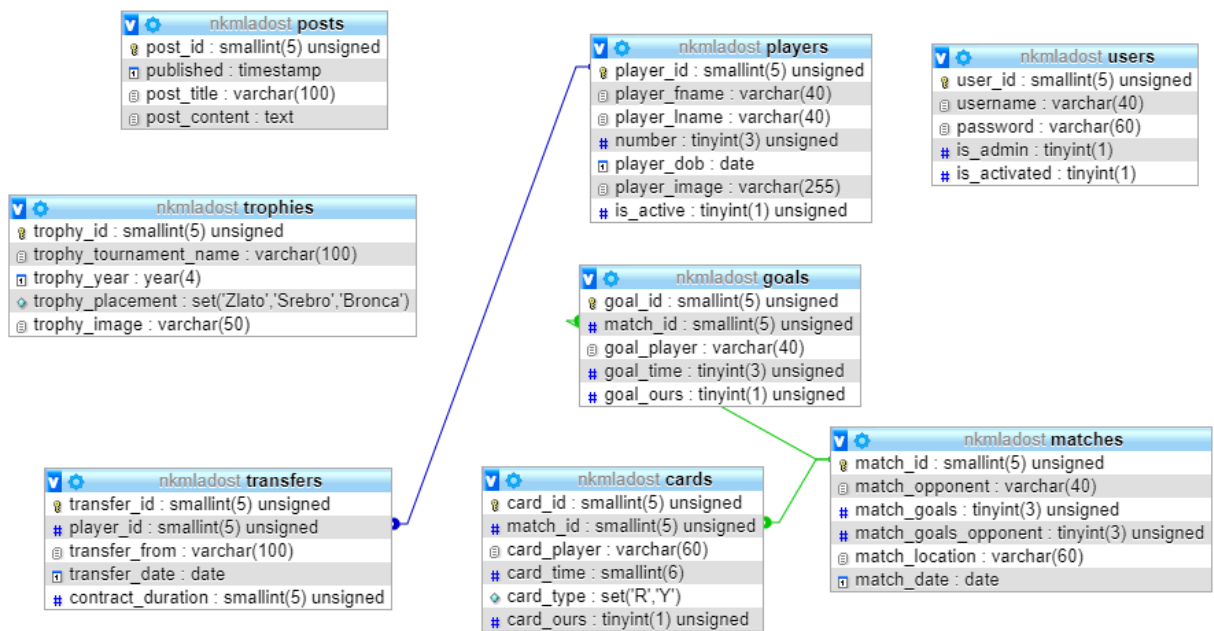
nkmladost posts
post_id : smallint(5) unsigned
published : timestamp
post_title : varchar(100)
post_content : text

nkmladost players
player_id : smallint(5) unsigned
player_fname : varchar(40)
player_lname : varchar(40)
number : tinyint(3) unsigned
player_dob : date
player_image : varchar(255)
is_active : tinyint(1) unsigned

nkmladost users
user_id : smallint(5) unsigned
username : varchar(40)
password : varchar(60)
is_admin : tinyint(1)
is_activated : tinyint(1)

nkmladost trophies
trophy_id : smallint(5) unsigned
trophy_tournament_name : varchar(100)
trophy_year : year(4)
trophy_placement : set('Zlato','Srebro','Bronca')
trophy_image : varchar(50)

nkmladost goals
goal_id : smallint(5) unsigned
match_id : smallint(5) unsigned
goal_player : varchar(40)
goal_time : tinyint(3) unsigned
goal_ours : tinyint(1) unsigned

nkmladost transfers
transfer_id : smallint(5) unsigned
player_id : smallint(5) unsigned
transfer_from : varchar(100)
transfer_date : date
contract_duration : smallint(5) unsigned

nkmladost cards
card_id : smallint(5) unsigned
match_id : smallint(5) unsigned
card_player : varchar(60)
card_time : smallint(6)
card_type : set('R','Y')
card_ours : tinyint(1) unsigned

nkmladost matches
match_id : smallint(5) unsigned
match_opponent : varchar(40)
match_goals : tinyint(3) unsigned
match_goals_opponent : tinyint(3) unsigned
match_location : varchar(60)
match_date : date